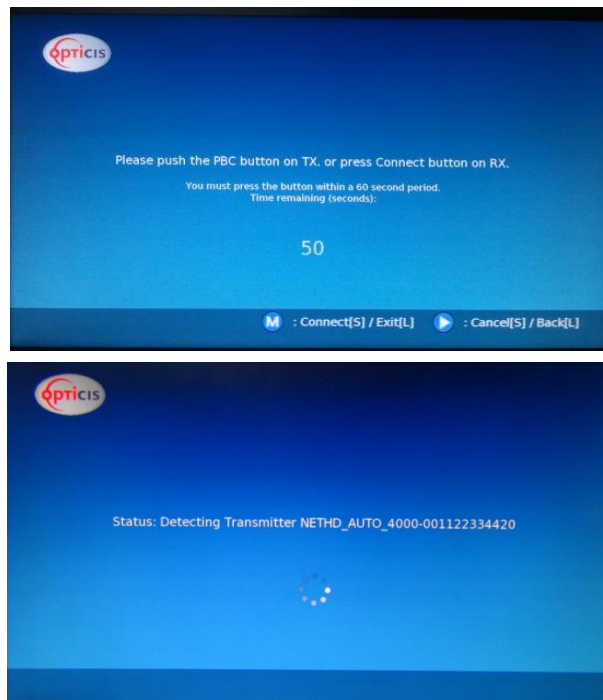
opticis

Please push the PBC button on TX. or press Connect button on RX.

You must press the button within a 60 second period.
Time remaining (seconds):

50

M : Connect[S] / Exit[L] : Cancel[S] / Back[L]

opticis

Status: Detecting Transmitter NETHD_AUTO_4000-001122334420